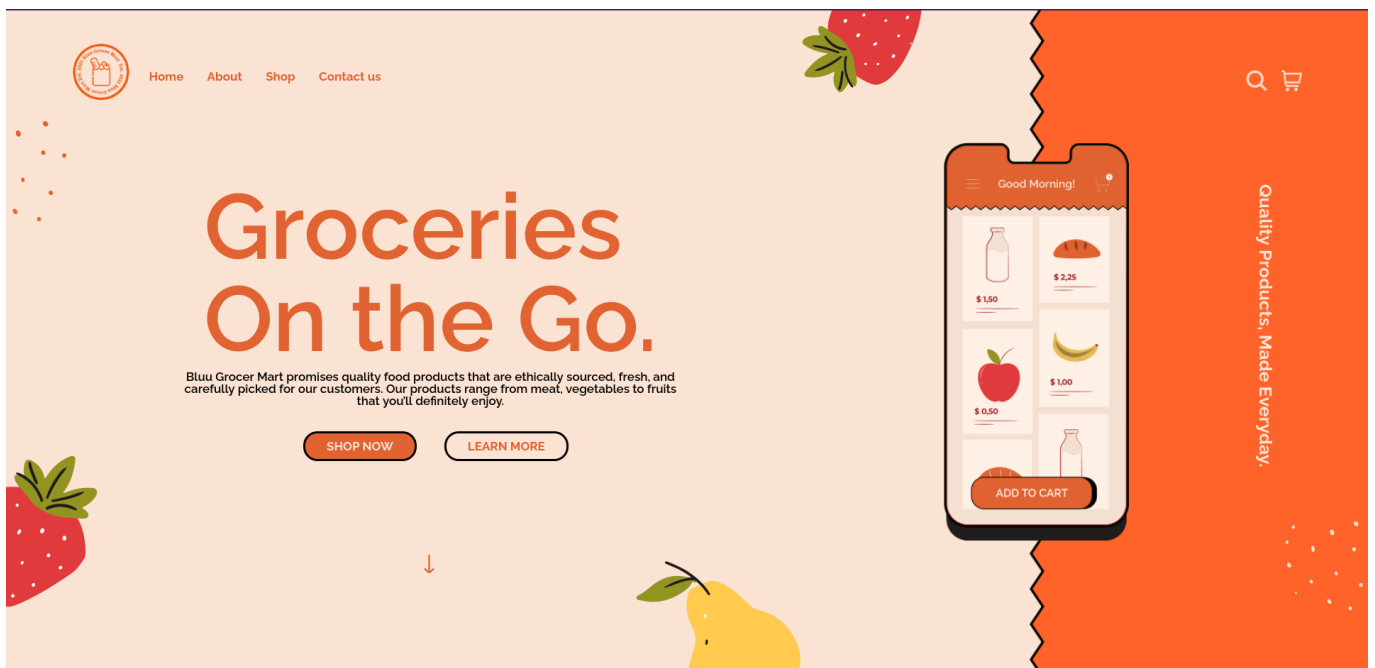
Bluu Grocer Mart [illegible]

Home About Shop Contact us

Groceries On the Go.

Bluu Grocer Mart promises quality food products that are ethically sourced, fresh, and carefully picked for our customers. Our products range from meat, vegetables to fruits that you'll definitely enjoy.

SHOP NOW LEARN MORE

↓

Good Morning!

$ 1,50

$ 2,25

$ 0,50

$ 1,00

ADD TO CART

Quality Products, Made Everyday.